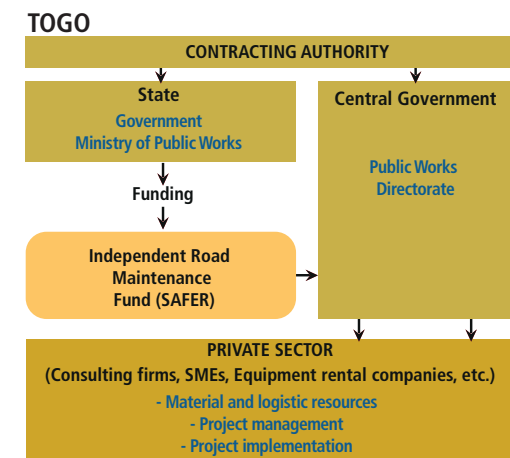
TOGO

CONTRACTING AUTHORITY

State

Government
Ministry of Public Works

Funding

Independent Road Maintenance Fund (SAFER)

Central Government

Public Works Directorate

PRIVATE SECTOR
(Consulting firms, SMEs, Equipment rental companies, etc.)

- Material and logistic resources
- Project management
- Project implementation